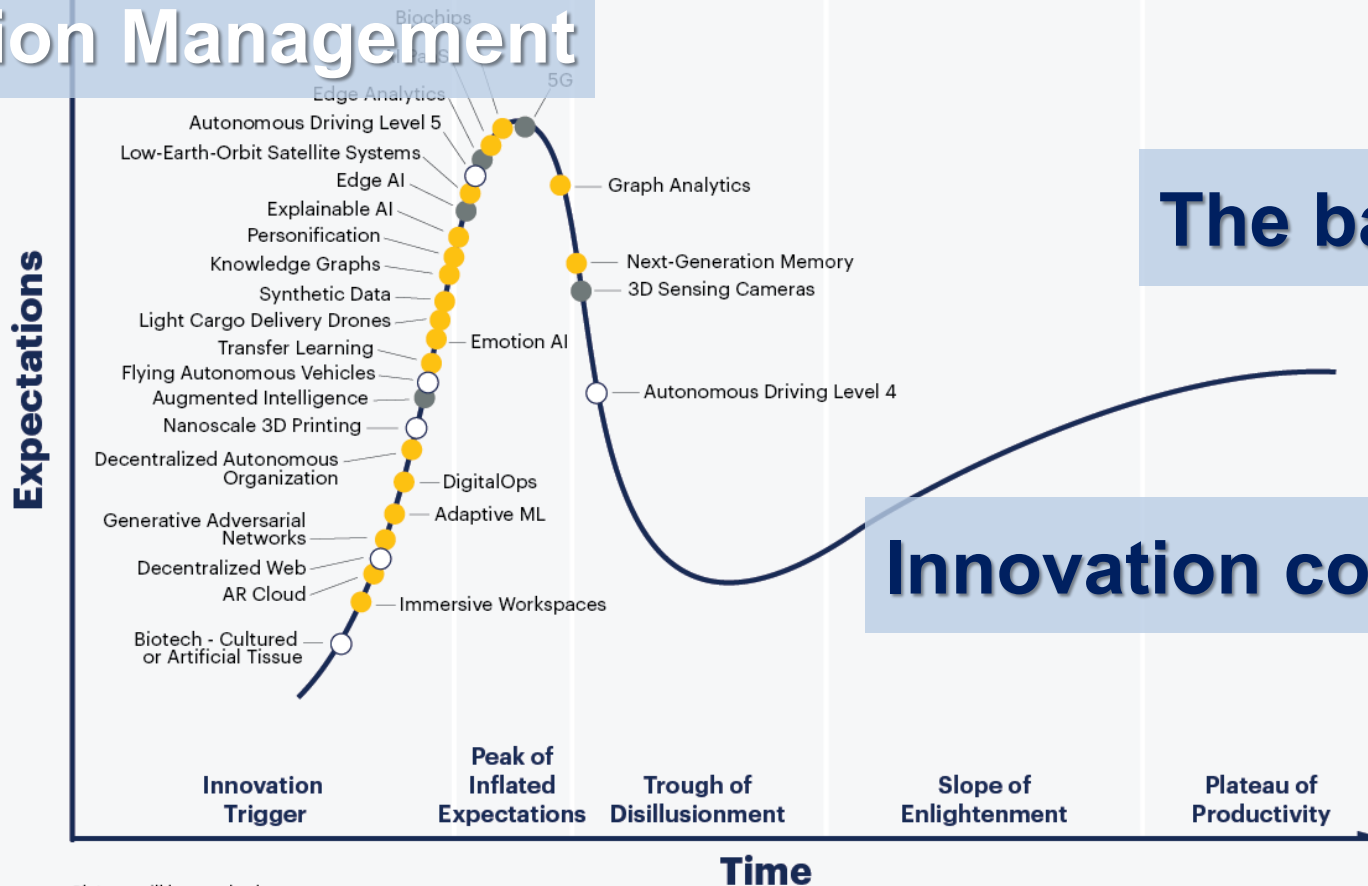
ion Management

Biochips

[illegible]S

5G

Edge Analytics

Autonomous Driving Level 5

Low-Earth-Orbit Satellite Systems

Edge AI

Explainable AI

Personification

Knowledge Graphs

Synthetic Data

Light Cargo Delivery Drones

Transfer Learning

Flying Autonomous Vehicles

Augmented Intelligence

Nanoscale 3D Printing

Decentralized Autonomous Organization

Generative Adversarial Networks

Decentralized Web

AR Cloud

Biotech - Cultured or Artificial Tissue

Emotion AI

DigitalOps

Adaptive ML

Immersive Workspaces

Graph Analytics

Next-Generation Memory

3D Sensing Cameras

Autonomous Driving Level 4

The ba

Innovation co

Expectations

Innovation Trigger

Peak of Inflated Expectations

Trough of Disillusionment

Slope of Enlightenment

Plateau of Productivity

Time